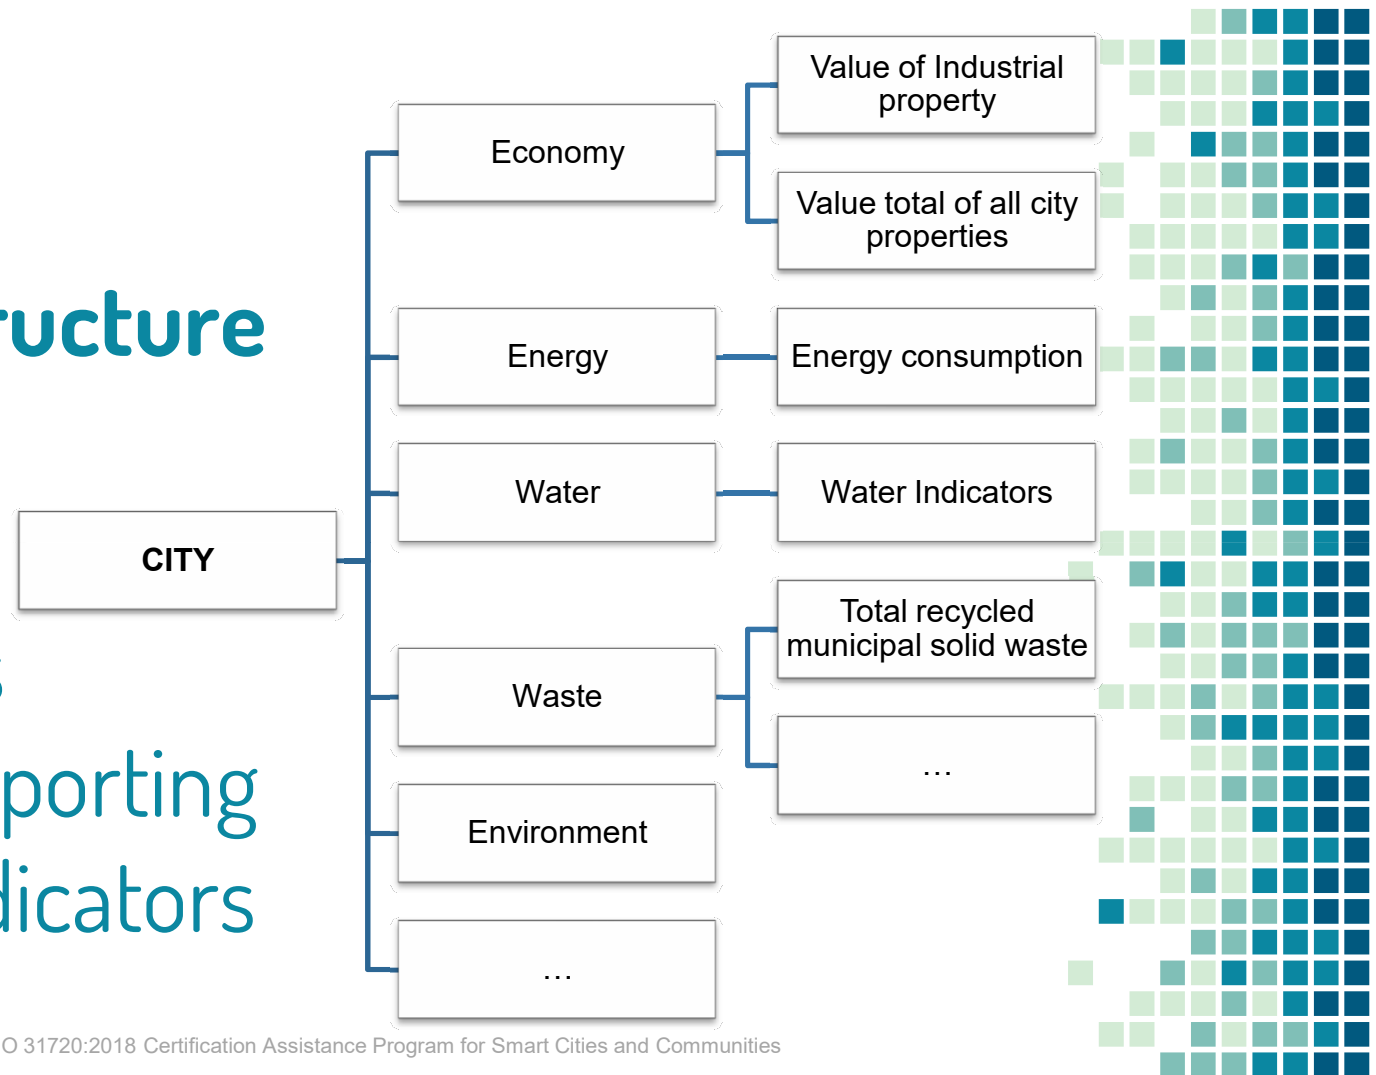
ructure

porting
dicators

CITY

Economy

Energy

Water

Waste

Environment

…

Value of Industrial property

Value total of all city properties

Energy consumption

Water Indicators

Total recycled municipal solid waste

…

O 31720:2018 Certification Assistance Program for Smart Cities and Communities